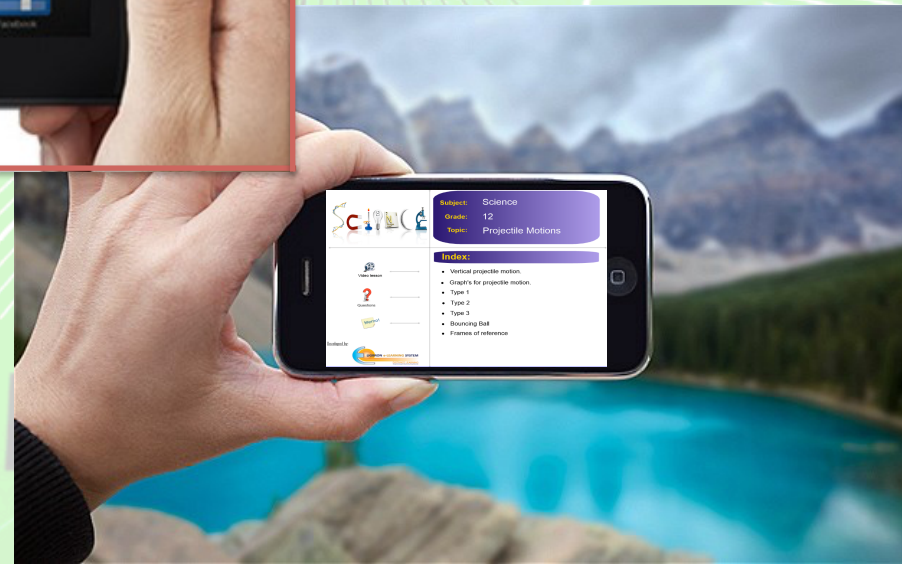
Facebook

SCIENCE

Subject: Science
Grade: 12
Topic: Projectile Motions

Video lesson
Questions
Shortcut

Developed by

Index:
- Vertical projectile motion.
- Graph's for projectile motion.
- Type 1
- Type 2
- Type 3
- Bouncing Ball
- Frames of reference